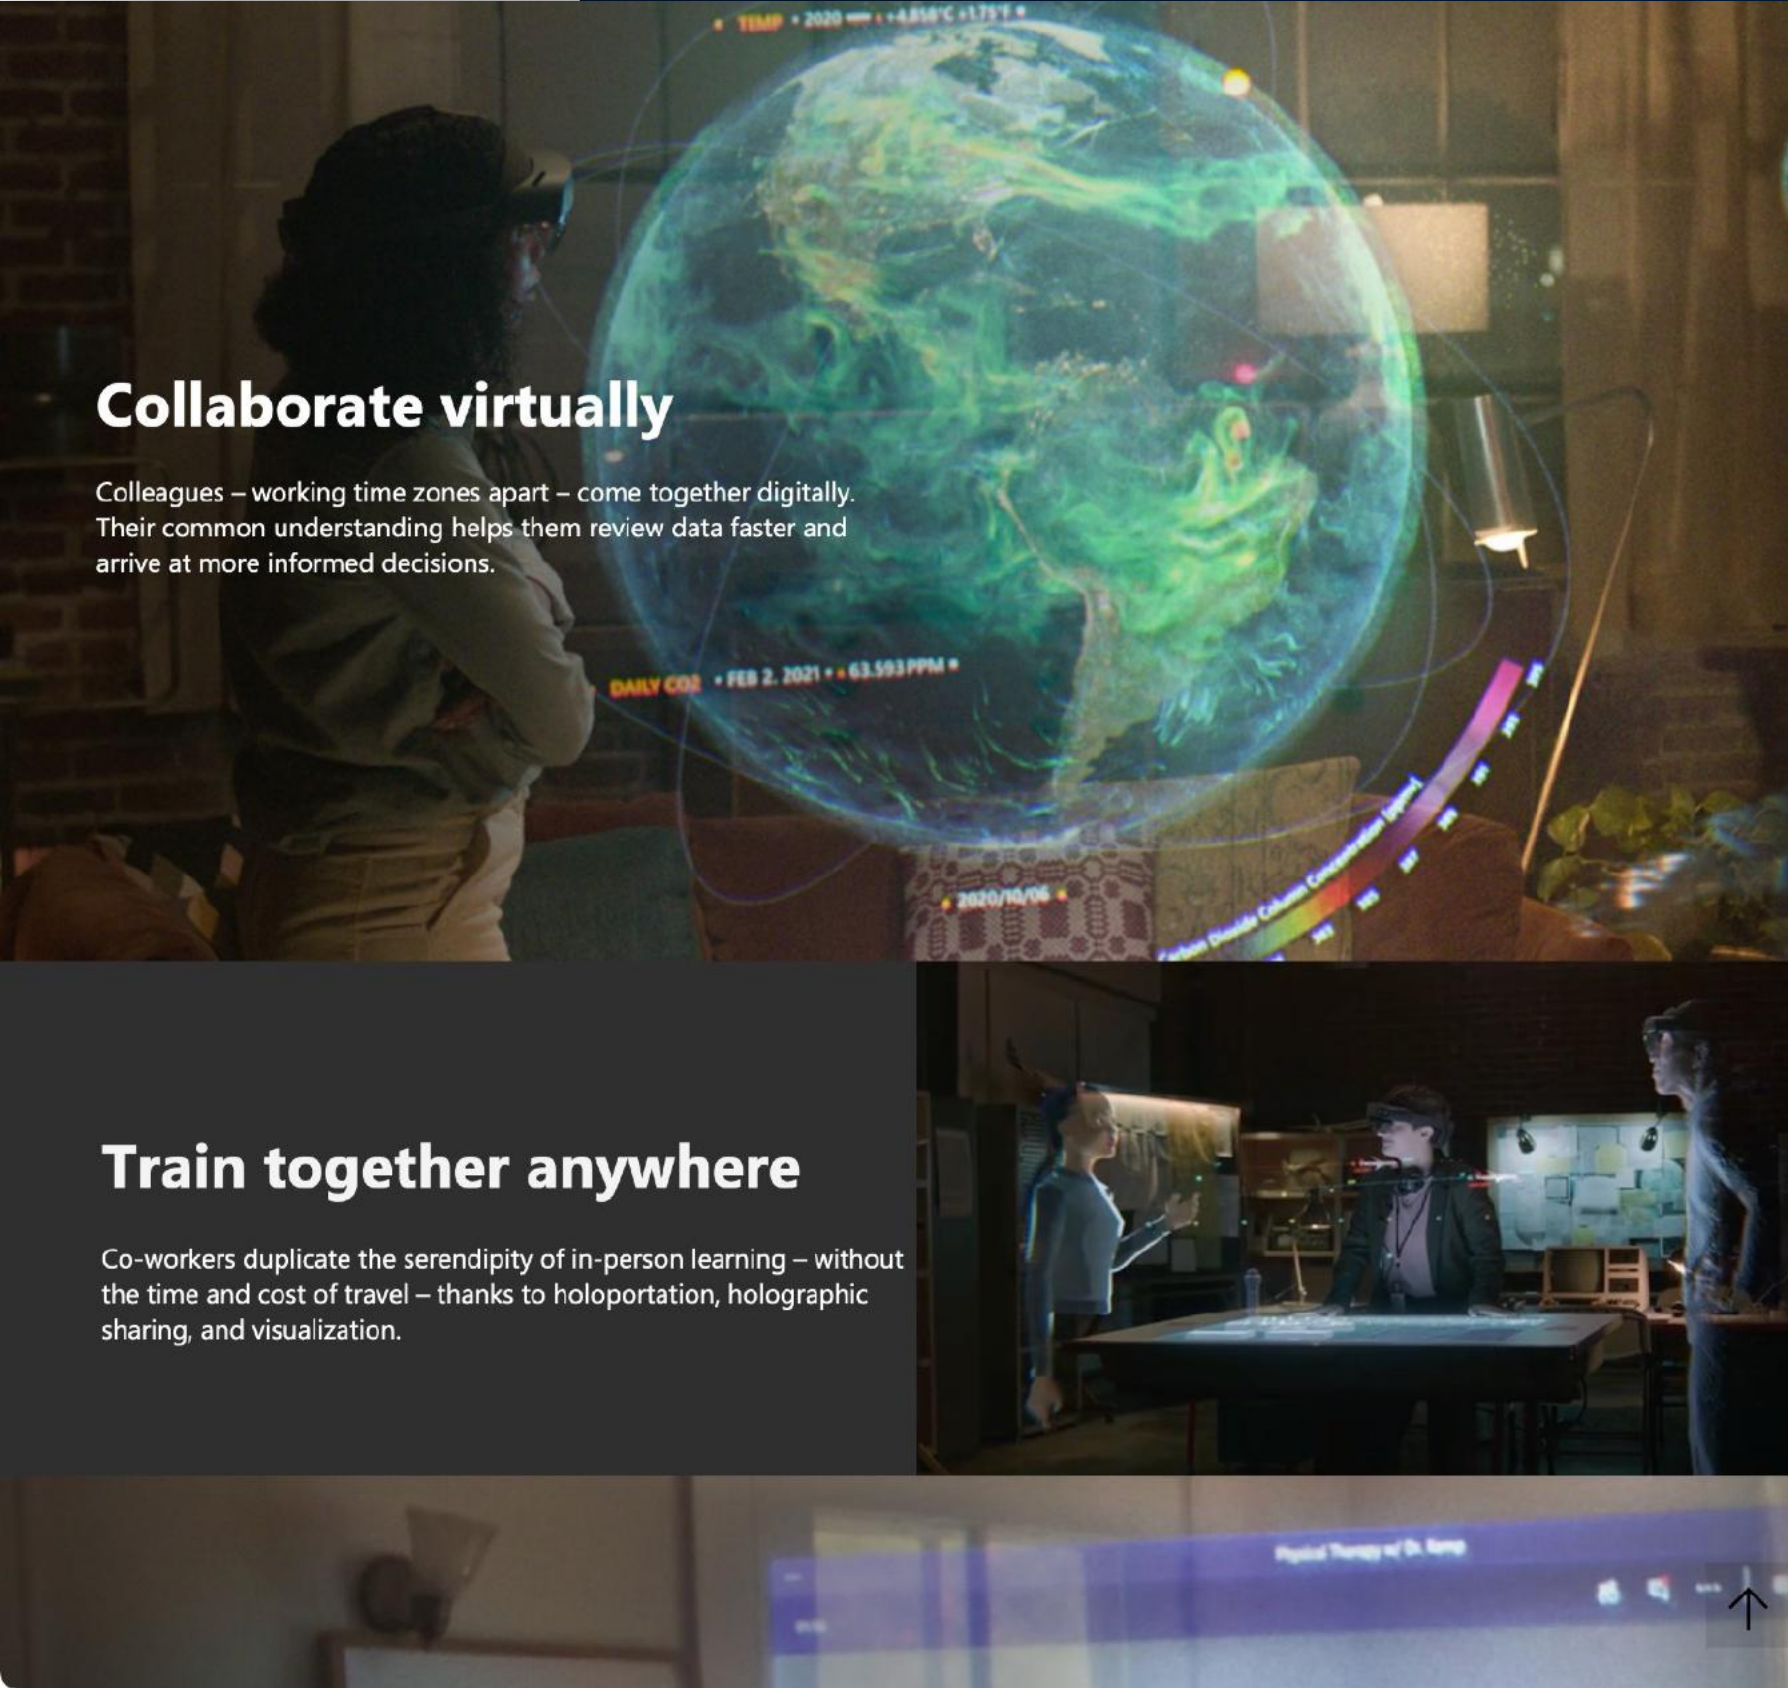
TEMP • 2020 • +4.816°C +1.75°F

Collaborate virtually

Colleagues – working time zones apart – come together digitally. Their common understanding helps them review data faster and arrive at more informed decisions.

DAILY CO2 • FEB 2, 2021 • 63.593PPM

2020/10/06

Carbon Dioxide Column Concentration (ppm)

Train together anywhere

Co-workers duplicate the serendipity of in-person learning – without the time and cost of travel – thanks to holoportation, holographic sharing, and visualization.

Physical Therapy w/ Dr. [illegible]